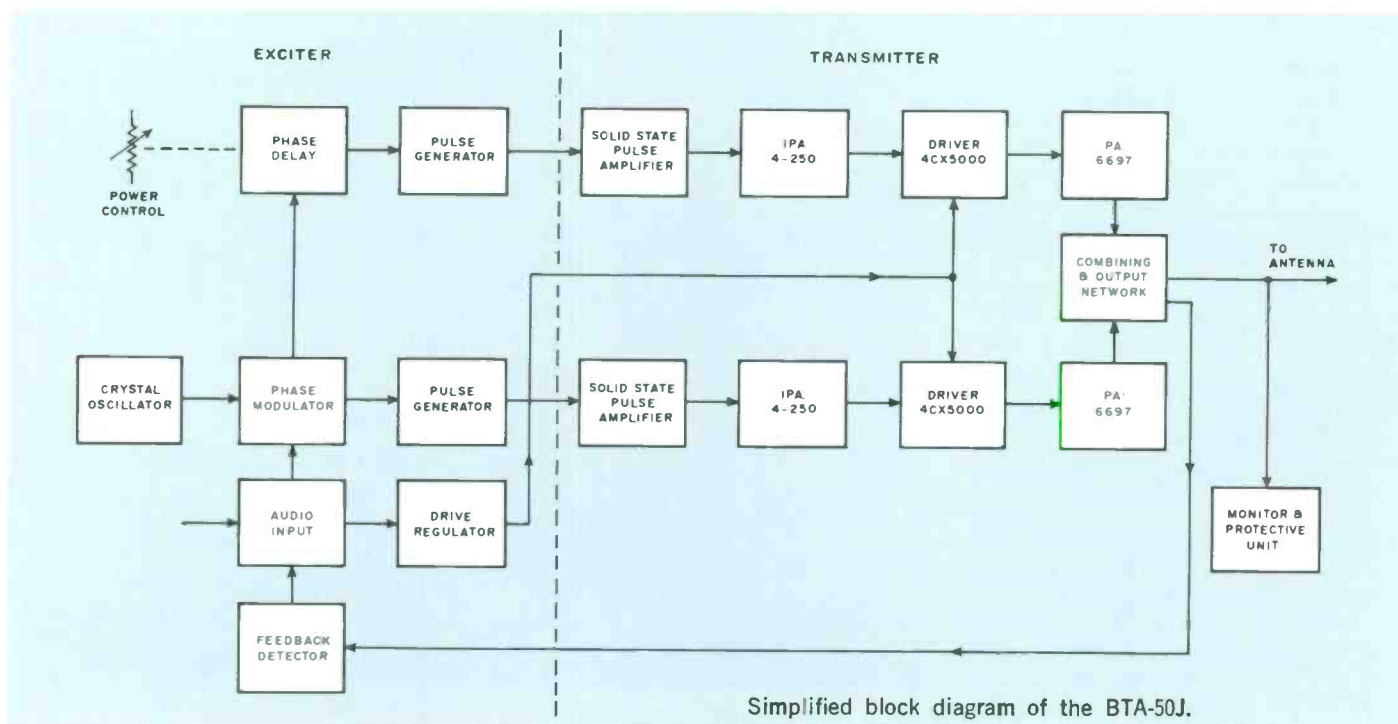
EXCITER

TRANSMITTER

POWER CONTROL

PHASE DELAY

PULSE GENERATOR

SOLID STATE PULSE AMPLIFIER

IPA 4-250

DRIVER 4CX5000

PA 6697

COMBINING & OUTPUT NETWORK

TO ANTENNA

CRYSTAL OSCILLATOR

PHASE MODULATOR

PULSE GENERATOR

SOLID STATE PULSE AMPLIFIER

IPA 4-250

DRIVER 4CX5000

PA 6697

AUDIO INPUT

DRIVE REGULATOR

MONITOR & PROTECTIVE UNIT

FEEDBACK DETECTOR

Simplified block diagram of the BTA-50J.